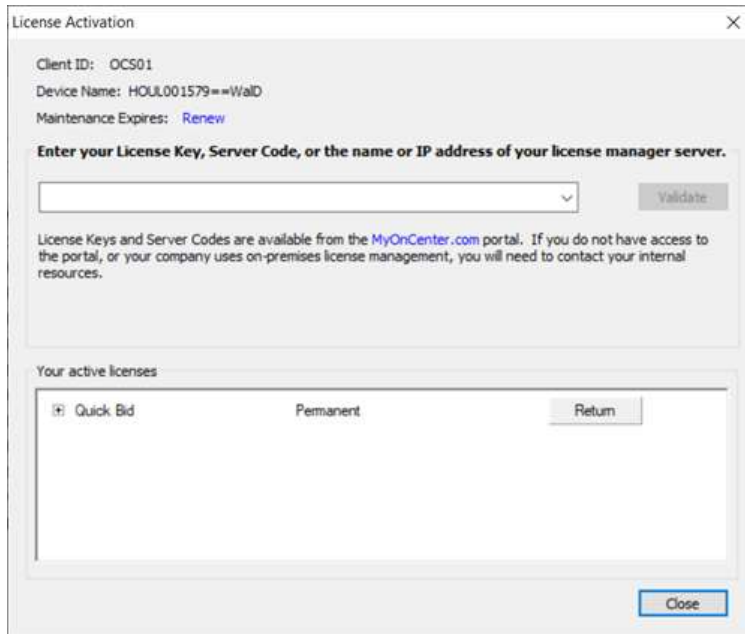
License Activation

×

Client ID: OCS01

Device Name: HOUL001579==WalD

Maintenance Expires: Renew

Enter your License Key, Server Code, or the name or IP address of your license manager server.

Validate

License Keys and Server Codes are available from the MyOnCenter.com portal. If you do not have access to the portal, or your company uses on-premises license management, you will need to contact your internal resources.

Your active licenses

⊞ Quick Bid Permanent Return

Close